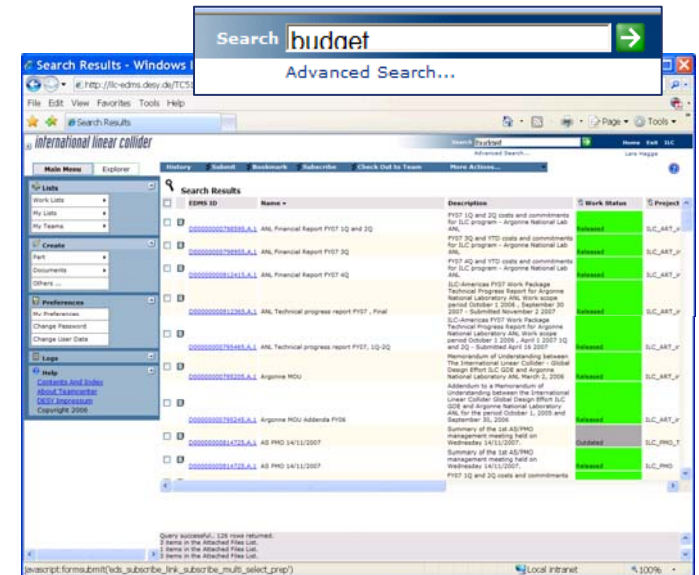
Search budget
Advanced Search...

Search Results - Windows I

http://ilc-edms.desy.de/TC5

File Edit View Favorites Tools Help

Search Results

Page Tools

international linear collider

Search budget
Advanced Search...
Home Exit ILC
Lars Hagge

Main Menu Explorer

History Submit Bookmark Subscribe Check Out to Team More Actions...

Lists
Work Lists
My Lists
My Teams

Create
Part
Documents
Others ...

Preferences
My Preferences
Change Password
Change User Data

Logs

Help
Contents And Index
About Teamcenter
DESY Impressum
Copyright 2006

Search Results

| | EDMS ID | Name | Description | Work Status | Project |
|---|---|---|---|---|---|
| | D00000000798595,A,1 | ANL Financial Report FY07 1Q and 2Q | FY07 1Q and 2Q costs and commitments for ILC program - Argonne National Lab ANL | Released | ILC_ART |
| | D00000000798955,A,1 | ANL Financial Report FY07 3Q | FY07 3Q and YTD costs and commitments for ILC program - Argonne National Lab ANL | Released | ILC_ART |
| | D00000000812415,A,1 | ANL Financial Report FY07 4Q | FY07 4Q and YTD costs and commitments for ILC program - Argonne National Lab ANL | Released | ILC_ART |
| | D00000000812365,A,1 | ANL Technical progress report FY07 , Final | ILC-Americas FY07 Work Package Technical Progress Report for Argonne National Laboratory ANL Work scope period October 1 2006 , September 30 2007 - Submitted November 2 2007 | Released | ILC_ART |
| | D00000000795465,A,1 | ANL Technical progress report FY07, 1Q-2Q | ILC-Americas FY07 Work Package Technical Progress Report for Argonne National Laboratory ANL Work scope period October 1 2006 , April 1 2007 1Q and 2Q - Submitted April 16 2007 | Released | ILC_ART |
| | D00000000795205,A,1 | Argonne MOU | Memorandum of Understanding between The International Linear Collider - Global Design Effort ILC GDE and Argonne National Laboratory ANL March 2, 2006 | Released | ILC_ART |
| | D00000000795245,A,1 | Argonne MOU Addenda FY06 | Addendum to a Memorandum of Understanding between the International Linear Collider Global Design Effort ILC GDE and Argonne National Laboratory ANL for the period October 1, 2005 and September 30, 2006 | Released | ILC_ART |
| | D00000000814725,A,1 | AS PMO 14/11/2007 | Summary of the 1st AS/PMO management meeting held on Wednesday 14/11/2007. | Outdated | ILC_PMO_T |
| | D00000000814725,A,1 | AS PMO 14/11/2007 | Summary of the 1st AS/PMO management meeting held on Wednesday 14/11/2007. | Released | ILC_PMO |
| | | | FY07 1Q and 2Q costs and commitments | | |

Query successful.. 126 rows returned.
3 items in the Attached Files List.
1 items in the Attached Files List.
3 items in the Attached Files List.

javascript:formsubmit('eds_subscribe_link_subscribe_multi_select_prep')
Local intranet 100%